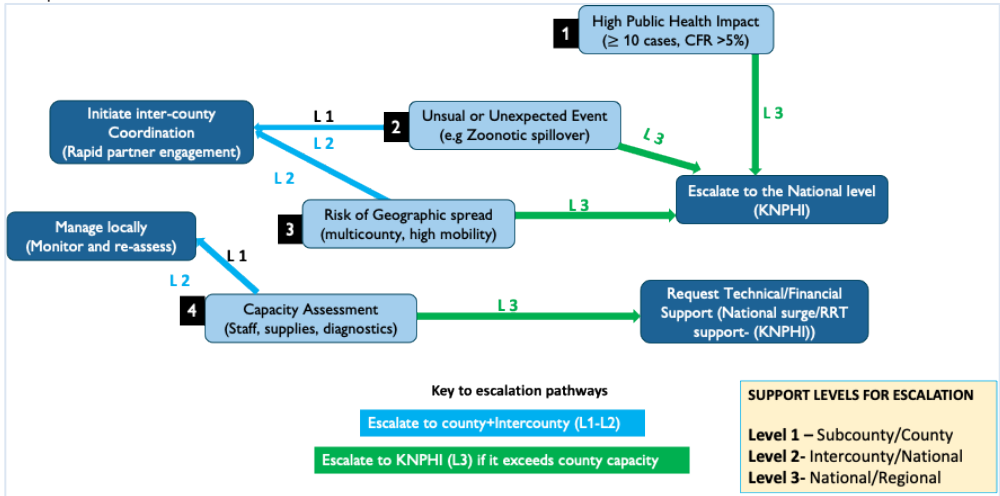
1 High Public Health Impact ($\geq$ 10 cases, CFR >5%)

L 3

Initiate inter-county Coordination (Rapid partner engagement)

L 1

2 Unusual or Unexpected Event (e.g Zoonotic spillover)

L 2

L 3

L 2

Escalate to the National level (KNPHI)

3 Risk of Geographic spread (multicounty, high mobility)

L 3

Manage locally (Monitor and re-assess)

L 1

L 2

4 Capacity Assessment (Staff, supplies, diagnostics)

L 3

Request Technical/Financial Support (National surge/RRT support- (KNPHI))

Key to escalation pathways

Escalate to county+Intercounty (L1-L2)

Escalate to KNPHI (L3) if it exceeds county capacity

SUPPORT LEVELS FOR ESCALATION

Level 1 – Subcounty/County
Level 2- Intercounty/National
Level 3- National/Regional